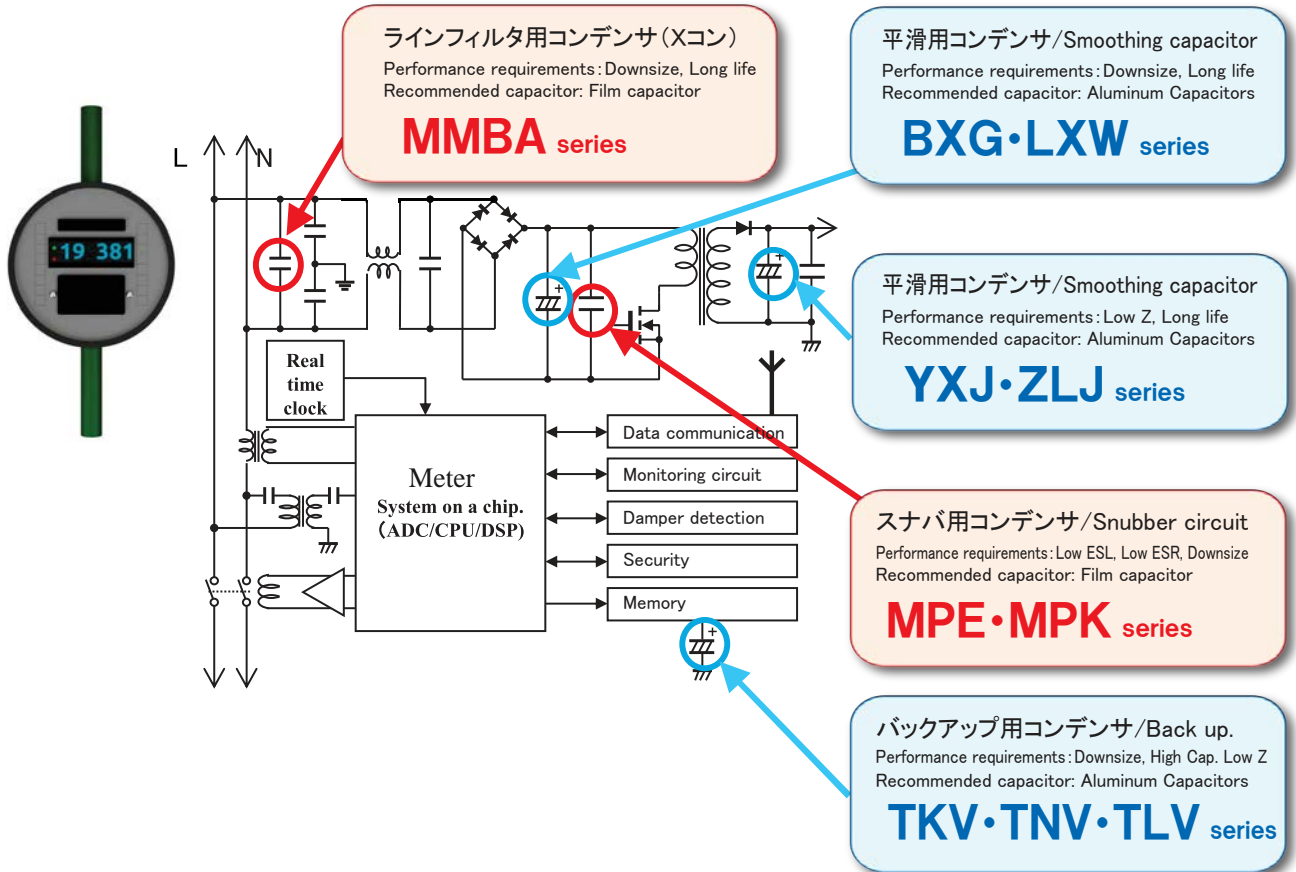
19 381

ラインフィルタ用コンデンサ（Xコン）
Performance requirements：Downsize, Long life
Recommended capacitor: Film capacitor
MMBA series

平滑用コンデンサ/Smoothing capacitor
Performance requirements：Downsize, Long life
Recommended capacitor: Aluminum Capacitors
BXG・LXW series

平滑用コンデンサ/Smoothing capacitor
Performance requirements：Low Z, Long life
Recommended capacitor: Aluminum Capacitors
YXJ・ZLJ series

L

N

Real time clock

Meter
System on a chip.
（ADC/CPU/DSP）

Data communication

Monitoring circuit

Damper detection

Security

Memory

スナバ用コンデンサ/Snubber circuit
Performance requirements：Low ESL, Low ESR, Downsize
Recommended capacitor: Film capacitor
MPE・MPK series

バックアップ用コンデンサ/Back up.
Performance requirements：Downsize, High Cap. Low Z
Recommended capacitor: Aluminum Capacitors
TKV・TNV・TLV series